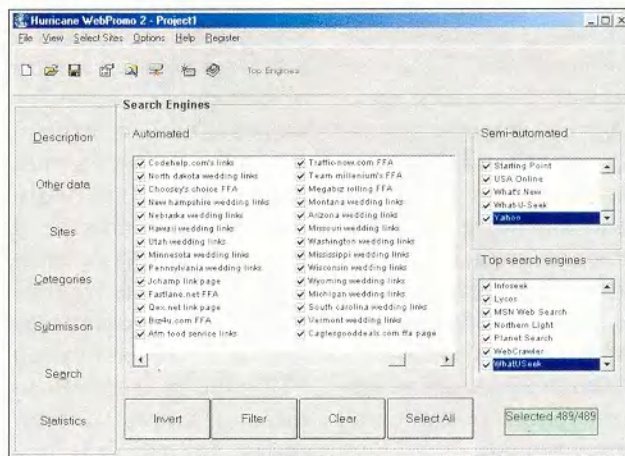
Hurricane WebPromo 2 - Project1

File View Select Sites Options Help Register

Top Engines

Description

Other data

Sites

Categories

Submisson

Search

Statistics

Search Engines

Automated

Codehelp.com's links
North dakota wedding links
Choosey's choice FFA
New hampshire wedding links
Nebraska wedding links
Hawaii wedding links
Utah wedding links
Minnesota wedding links
Pennsylvania wedding links
Jchamp link page
Fastlane.net FFA
Qex.net link page
Bcp4u.com FFA
Afm food service links

Traffic-now.com FFA
Team millenium's FFA
Megabiz rolling FFA
Montana wedding links
Arizona wedding links
Missouri wedding links
Washington wedding links
Mississippi wedding links
Wisconsin wedding links
Wyoming wedding links
Michigan wedding links
South carolina wedding links
Vermont wedding links
Eaglesgooddeals.com ffa page

Semi-automated

Starting Point
USA Online
What's New
What-U-Seek
Yahoo

Top search engines

Infoseek
Lycos
MSN Web Search
Northern Light
Planet Search
WebCrawler
WhatUSeek

Invert

Filter

Clear

Select All

Selected 489/489